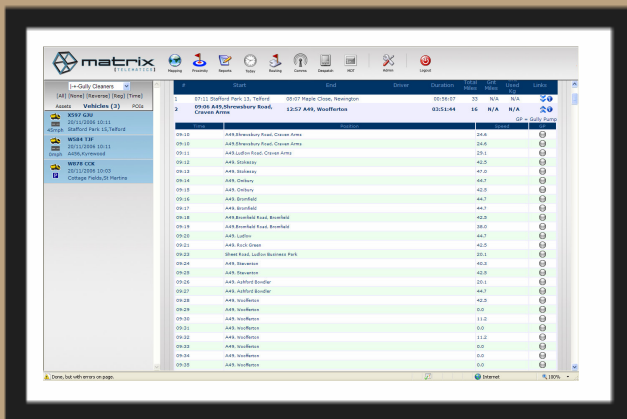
matrix TELEMATICS

Mapping Proximity Reports Today Routing Camera Despatch HDT Admin Logout

|-> Gully Cleaners
[All] [None] [Reverse] [Reg] [Time]
Assets Vehicles (3) POIs

X557 GJU
10/11/2006 10:11
43mph Stafford Park 15,Telford

W584 TJF
10/11/2006 10:11
0mph A456,Kinlet

W870 COK
10/11/2006 10:03
Cottage Fields,St Martins

| # | Start | End | Driver | Duration | Total Miles | Gnt Miles | Used Kg | Links |
|---|---|---|---|---|---|---|---|---|
| 1 | 07:11 Stafford Park 13, Telford | 08:07 Maple Close, Newington | | 00:56:07 | 33 | N/A | N/A | |
| 2 | 09:06 A49,Shrewsbury Road, Craven Arms | 12:57 A49, Woofferton | | 03:51:44 | 16 | N/A | N/A | |

GP = Gully Pump

| Time | Position | Speed | GP |
|---|---|---|---|
| 09:10 | A49,Shrewsbury Road, Craven Arms | 24.6 | |
| 09:10 | A49,Shrewsbury Road, Craven Arms | 24.6 | |
| 09:11 | A49,Ludlow Road, Craven Arms | 29.1 | |
| 09:12 | A49, Stokesay | 42.5 | |
| 09:13 | A49, Stokesay | 47.0 | |
| 09:14 | A49, Onibury | 44.7 | |
| 09:15 | A49, Onibury | 42.5 | |
| 09:16 | A49, Bromfield | 44.7 | |
| 09:17 | A49, Bromfield | 44.7 | |
| 09:18 | A49,Bromfield Road, Bromfield | 42.5 | |
| 09:19 | A49,Bromfield Road, Bromfield | 38.0 | |
| 09:20 | A49, Ludlow | 44.7 | |
| 09:21 | A49, Rock Green | 42.5 | |
| 09:23 | Sheet Road, Ludlow Business Park | 20.1 | |
| 09:24 | A49, Steventon | 40.3 | |
| 09:25 | A49, Steventon | 42.5 | |
| 09:26 | A49, Ashford Bowdler | 20.1 | |
| 09:27 | A49, Ashford Bowdler | 44.7 | |
| 09:28 | A49, Woofferton | 40.3 | |
| 09:29 | A49, Woofferton | 0.0 | |
| 09:30 | A49, Woofferton | 11.2 | |
| 09:31 | A49, Woofferton | 0.0 | |
| 09:32 | A49, Woofferton | 11.2 | |
| 09:33 | A49, Woofferton | 0.0 | |
| 09:34 | A49, Woofferton | 0.0 | |
| 09:35 | A49, Woofferton | 0.0 | |

Done, but with errors on page. Internet 100%